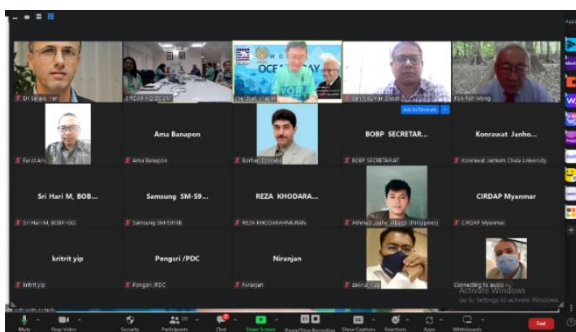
Dr Sajjad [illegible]

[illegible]

OCE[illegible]DAY

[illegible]

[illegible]

Ask to Unmute

Farid Am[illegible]

Ama Banapon

Ama Banapon

Burhan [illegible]

BOBP SECRETAR...

BOBP SECRETARIAT

Konrawat Janho...

Konrawat Janhom Chula University

Sri Hari M, BOB...

Sri Hari M, BOBP-IGO

Samsung SM-59...

Samsung SM-S918B

REZA KHODARA...

REZA KHODARAHMIJ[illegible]

Ahmed Jabar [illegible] (Philippines)

CIRDAP Myanmar

CIRDAP Myanmar

kritrit yip

kritrit yip

Pongsri /PDC

Pongsri /PDC

Niranjan

Niranjan

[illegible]

Connecting to audio...

Activate Windows
Go to Settings to activate Windows.

Mute Stop Video Security Participants Chat Share Screen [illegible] Show Captions Reactions Apps Whiteboards End